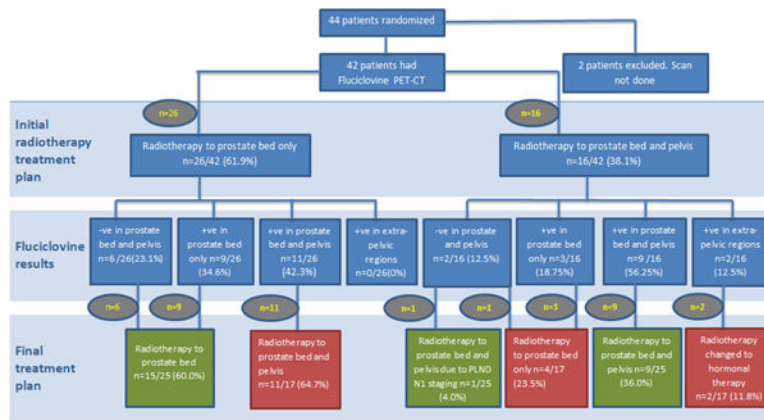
44 patients randomized

42 patients had Fluciclovine PET-CT

2 patients excluded. Scan not done

Initial radiotherapy treatment plan

n=26

Radiotherapy to prostate bed only n=26/42 (61.9%)

n=16

Radiotherapy to prostate bed and pelvis n=16/42 (38.1%)

Fluciclovine results

-ve in prostate bed and pelvis n=6/26(23.1%)

+ve in prostate bed only n=9/26 (34.6%)

+ve in prostate bed and pelvis n=11/26 (42.3%)

+ve in extra-pelvic regions n=0/26(0%)

-ve in prostate and pelvis n=2/16 (12.5%)

+ve in prostate bed only n=3/16 (18.75%)

+ve in prostate bed and pelvis n=9 /16 (56.25%)

+ve in extra-pelvic regions n=2/16 (12.5%)

n=6

n=9

n=11

n=1

n=1

n=3

n=9

n=2

Final treatment plan

Radiotherapy to prostate bed n=15/25 (60.0%)

Radiotherapy to prostate bed and pelvis n=11/17 (64.7%)

Radiotherapy to prostate bed and pelvis due to PLND N1 staging n=1/25 (4.0%)

Radiotherapy to prostate bed only n=4/17 (23.5%)

Radiotherapy to prostate bed and pelvis n=9/25 (36.0%)

Radiotherapy changed to hormonal therapy n=2/17 (11.8%)